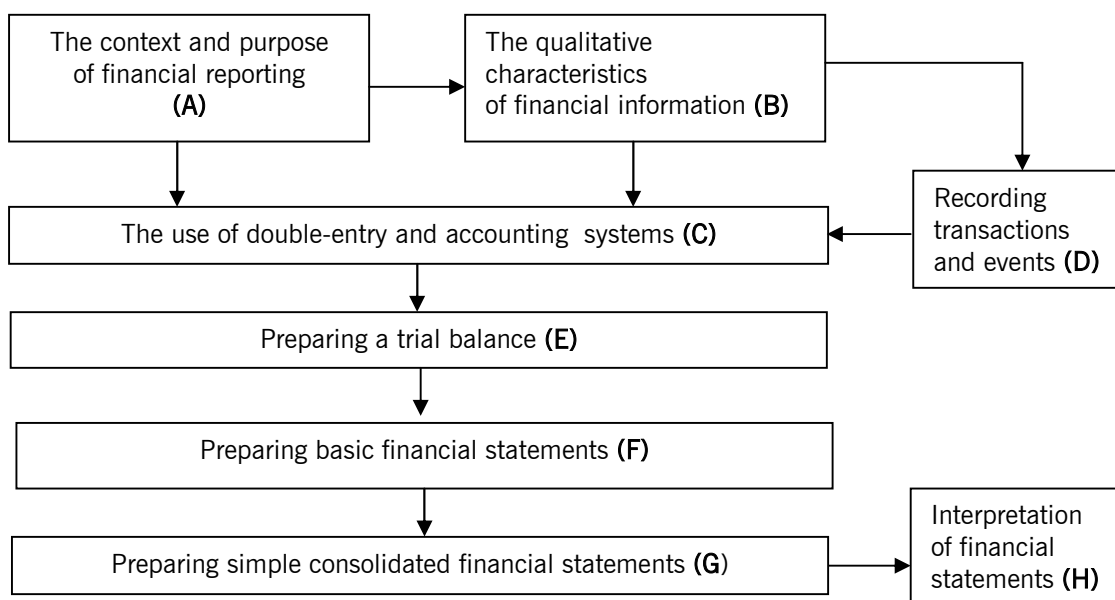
The context and purpose of financial reporting (A)

The qualitative characteristics of financial information (B)

The use of double-entry and accounting systems (C)

Recording transactions and events (D)

Preparing a trial balance (E)

Preparing basic financial statements (F)

Preparing simple consolidated financial statements (G)

Interpretation of financial statements (H)